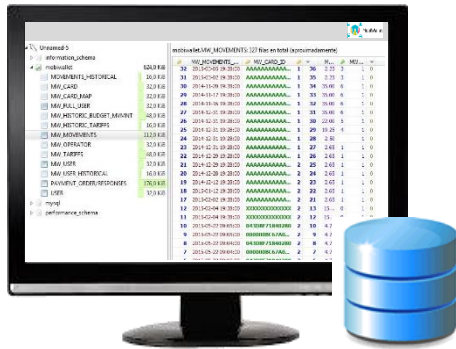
Unnamed 5
information_schema
mobiwallet 624,0 KiB
MOVEMENTS_HISTORICAL 16,0 KiB
MW_CARD 32,0 KiB
MW_CARD_MAP 32,0 KiB
MW_FULL_USER 32,0 KiB
MW_HISTORIC_BUDGET_MVMNT 48,0 KiB
MW_HISTORIC_TARIFFS 16,0 KiB
MW_MOVEMENTS 112,0 KiB
MW_OPERATOR 32,0 KiB
MW_TARIFFS 48,0 KiB
MW_USER 32,0 KiB
MW_USER_HISTORICAL 16,0 KiB
PAYMENT_ORDER_RESPONSES 176,0 KiB
USER 32,0 KiB
mysql
performance_schema

mobiwallet.MW_MOVEMENTS: 127 filas en total (aproximadamente)

| | MW_MOVEMENTS_... | MW_CARD_ID | | W... | | MV... | |
|---|---|---|---|---|---|---|---|
| 32 | 2013-05-03 19:38:03 | AAAAAAAAAAAA... | 1 | 36 | 2,33 | 1 | 0 |
| 31 | 2013-05-03 19:38:03 | AAAAAAAAAAAA... | 1 | 35 | 2,33 | 1 | 0 |
| 30 | 2014-11-20 19:38:03 | AAAAAAAAAAAA... | 1 | 34 | 35,00 | 6 | 0 |
| 29 | 2014-11-17 19:38:03 | AAAAAAAAAAAA... | 1 | 33 | 35,00 | 6 | 0 |
| 28 | 2014-11-16 19:38:03 | AAAAAAAAAAAA... | 1 | 32 | 35,00 | 6 | 0 |
| 27 | 2014-12-16 19:38:03 | AAAAAAAAAAAA... | 1 | 31 | 35,00 | 6 | 0 |
| 26 | 2014-12-31 19:38:03 | AAAAAAAAAAAA... | 1 | 30 | 35,00 | 1 | 0 |
| 25 | 2014-12-31 19:38:03 | AAAAAAAAAAAA... | 1 | 29 | 19,25 | 4 | 0 |
| 24 | 2014-12-26 19:38:03 | AAAAAAAAAAAA... | 1 | 28 | 2,63 | 1 | 0 |
| 23 | 2014-12-22 19:38:03 | AAAAAAAAAAAA... | 1 | 27 | 2,63 | 1 | 0 |
| 22 | 2014-12-19 19:38:03 | AAAAAAAAAAAA... | 1 | 26 | 2,63 | 1 | 0 |
| 21 | 2014-12-16 19:38:03 | AAAAAAAAAAAA... | 2 | 25 | 2,63 | 1 | 0 |
| 20 | 2014-12-12 19:38:03 | AAAAAAAAAAAA... | 2 | 24 | 2,63 | 1 | 0 |
| 19 | 2014-12-08 19:38:03 | AAAAAAAAAAAA... | 2 | 23 | 2,63 | 1 | 0 |
| 18 | 2014-12-08 19:38:03 | AAAAAAAAAAAA... | 2 | 22 | 2,63 | 1 | 0 |
| 17 | 2013-02-02 19:38:03 | AAAAAAAAAAAA... | 2 | 21 | 2,63 | 1 | 0 |
| 16 | 2013-02-04 19:38:03 | XXXXXXXXXXXX... | 2 | 20 | 2,63 | 1 | 0 |
| 15 | 2013-02-04 19:38:03 | XXXXXXXXXXXX... | 2 | 19 | 2,63 | 1 | 0 |
| 14 | 2013-05-22 09:04:03 | 043086718480... | 2 | 9 | 4,7 | | |
| 13 | 2013-05-22 09:04:03 | 0000000567... | 2 | 9 | 4,7 | | |
| 12 | 2013-05-22 09:04:03 | 043086718480... | 2 | 9 | 4,7 | | |
| 11 | 2013-05-22 09:04:03 | 0000000567... | 2 | 9 | 4,7 | | |